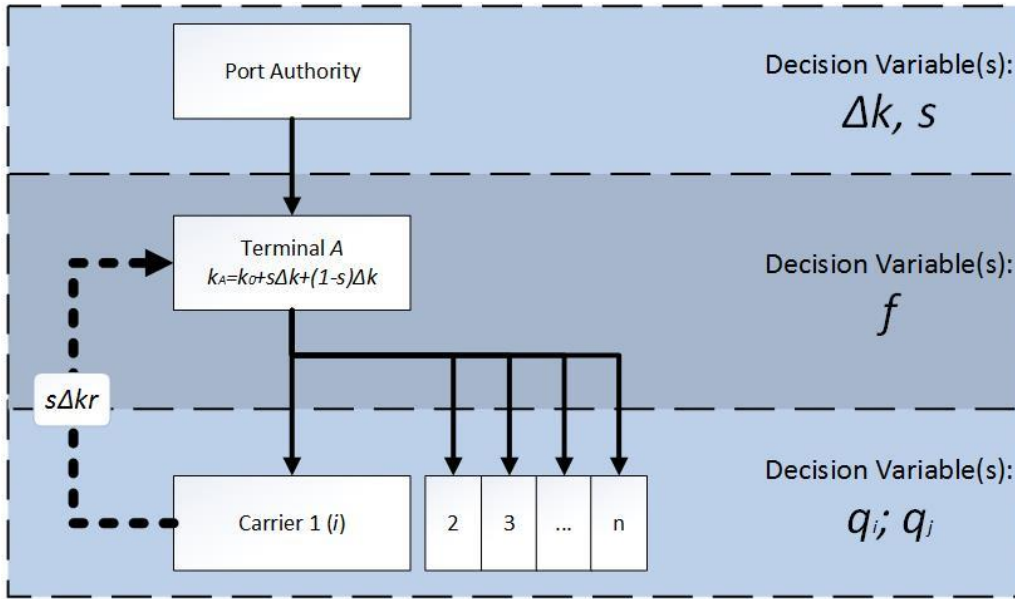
Port Authority

Decision Variable(s):
$\Delta k$, $s$

Terminal $A$
$k_A=k_0+s\Delta k+(1-s)\Delta k$

Decision Variable(s):
$f$

$s\Delta kr$

Carrier 1 ($i$)

2

3

...

n

Decision Variable(s):
$q_i$; $q_j$